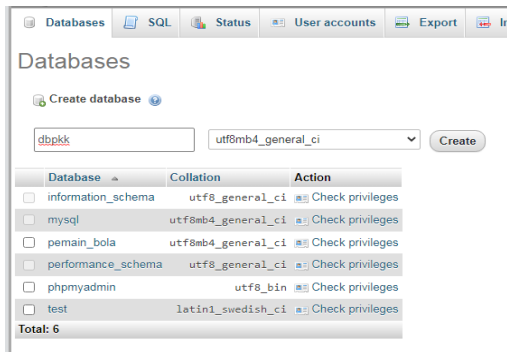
Databases SQL Status User accounts Export I

Databases

Create database

dbpkk
utf8mb4_general_ci
Create

| Database | Collation | Action |
|---|---|---|
| information_schema | utf8_general_ci | Check privileges |
| mysql | utf8mb4_general_ci | Check privileges |
| pemain_bola | utf8mb4_general_ci | Check privileges |
| performance_schema | utf8_general_ci | Check privileges |
| phpmyadmin | utf8_bin | Check privileges |
| test | latin1_swedish_ci | Check privileges |

Total: 6